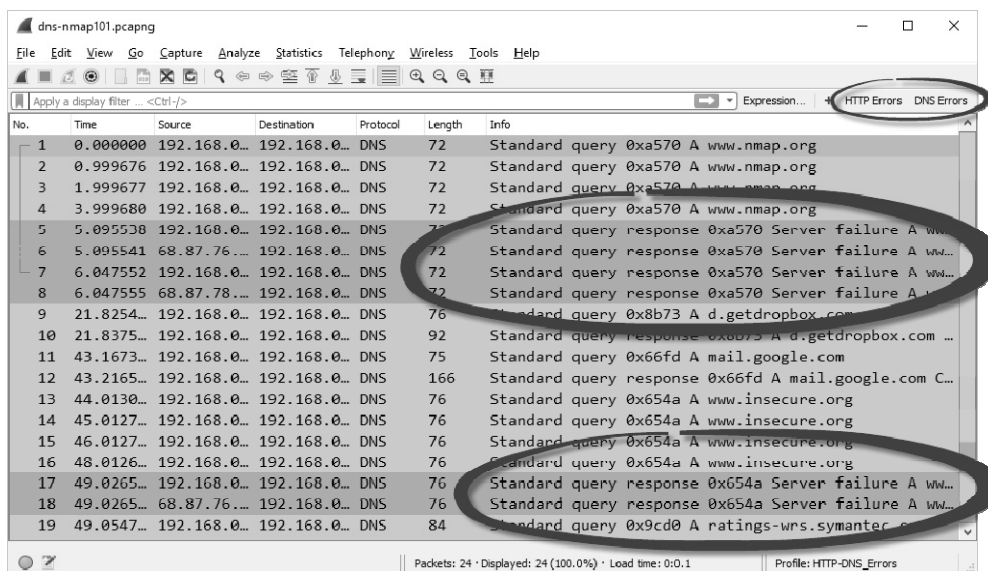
dns-nmap101.pcapng

File Edit View Go Capture Analyze Statistics Telephony Wireless Tools Help

Apply a display filter ... <Ctrl-/>

Expression... + HTTP Errors DNS Errors

| No. | Time | Source | Destination | Protocol | Length | Info |
|---|---|---|---|---|---|---|
| 1 | 0.000000 | 192.168.0… | 192.168.0… | DNS | 72 | Standard query 0xa570 A www.nmap.org |
| 2 | 0.999676 | 192.168.0… | 192.168.0… | DNS | 72 | Standard query 0xa570 A www.nmap.org |
| 3 | 1.999677 | 192.168.0… | 192.168.0… | DNS | 72 | Standard query 0xa570 A www.nmap.org |
| 4 | 3.999680 | 192.168.0… | 192.168.0… | DNS | 72 | Standard query 0xa570 A www.nmap.org |
| 5 | 5.095538 | 192.168.0… | 192.168.0… | DNS | 72 | Standard query response 0xa570 Server failure A ww… |
| 6 | 5.095541 | 68.87.76.… | 192.168.0… | DNS | 72 | Standard query response 0xa570 Server failure A ww… |
| 7 | 6.047552 | 192.168.0… | 192.168.0… | DNS | 72 | Standard query response 0xa570 Server failure A ww… |
| 8 | 6.047555 | 68.87.78.… | 192.168.0… | DNS | 72 | Standard query response 0xa570 Server failure A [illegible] |
| 9 | 21.8254… | 192.168.0… | 192.168.0… | DNS | 76 | Standard query 0x8b73 A d.getdropbox.com |
| 10 | 21.8375… | 192.168.0… | 192.168.0… | DNS | 92 | Standard query response 0x8b73 A d.getdropbox.com … |
| 11 | 43.1673… | 192.168.0… | 192.168.0… | DNS | 75 | Standard query 0x66fd A mail.google.com |
| 12 | 43.2165… | 192.168.0… | 192.168.0… | DNS | 166 | Standard query response 0x66fd A mail.google.com C… |
| 13 | 44.0130… | 192.168.0… | 192.168.0… | DNS | 76 | Standard query 0x654a A www.insecure.org |
| 14 | 45.0127… | 192.168.0… | 192.168.0… | DNS | 76 | Standard query 0x654a A www.insecure.org |
| 15 | 46.0127… | 192.168.0… | 192.168.0… | DNS | 76 | Standard query 0x654a A www.insecure.org |
| 16 | 48.0126… | 192.168.0… | 192.168.0… | DNS | 76 | Standard query 0x654a A www.insecure.org |
| 17 | 49.0265… | 192.168.0… | 192.168.0… | DNS | 76 | Standard query response 0x654a Server failure A ww… |
| 18 | 49.0265… | 68.87.76.… | 192.168.0… | DNS | 76 | Standard query response 0x654a Server failure A ww… |
| 19 | 49.0547… | 192.168.0… | 192.168.0… | DNS | 84 | Standard query 0x9cd0 A ratings-wrs.symantec.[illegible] |

Packets: 24 · Displayed: 24 (100.0%) · Load time: 0:0.1 | Profile: HTTP-DNS_Errors